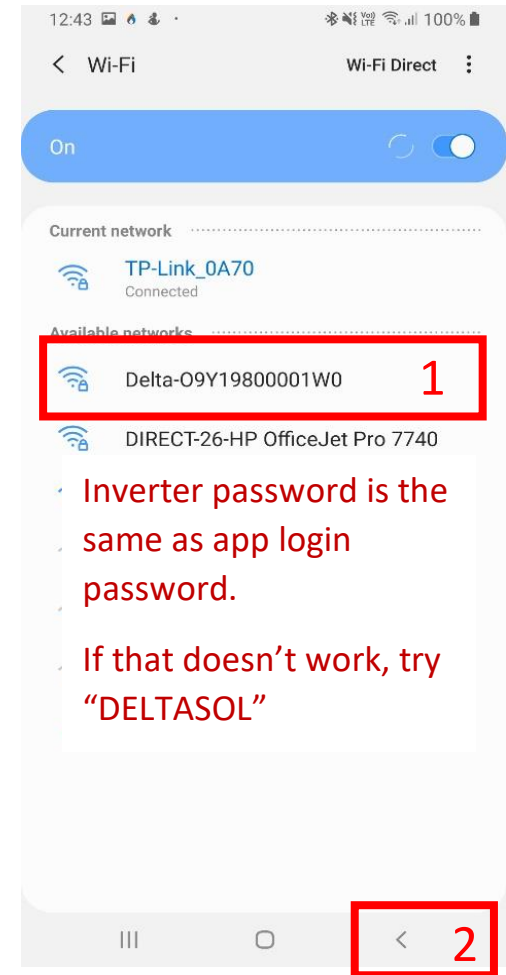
12:43 100%

Wi-Fi

Wi-Fi Direct

On

Current network

TP-Link_0A70
Connected

Available networks

Delta-O9Y19800001W0

1

DIRECT-26-HP OfficeJet Pro 7740

Inverter password is the same as app login password.

If that doesn’t work, try “DELTASOL”

2